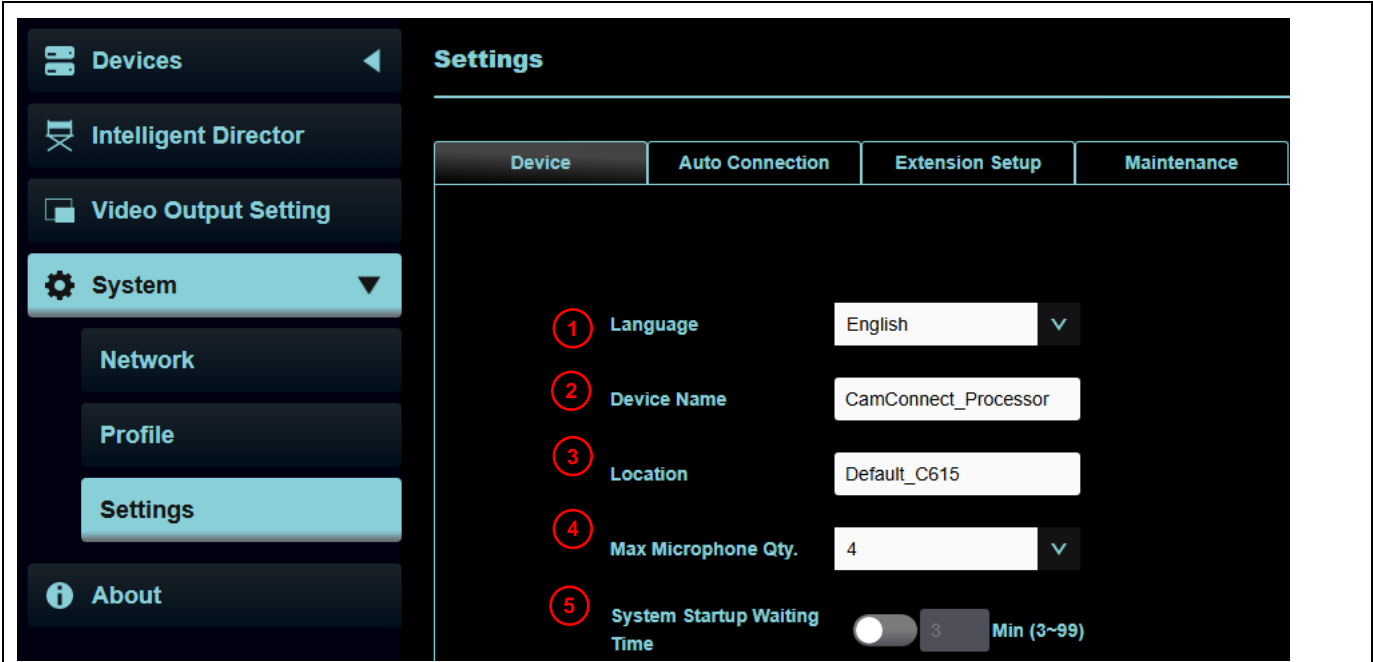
Devices
Intelligent Director
Video Output Setting
System
Network
Profile
Settings
About

Settings

| Device | Auto Connection | Extension Setup | Maintenance |
|---|---|---|---|

1 Language English
2 Device Name CamConnect_Processor
3 Location Default_C615
4 Max Microphone Qty. 4
5 System Startup Waiting Time 3 Min (3~99)